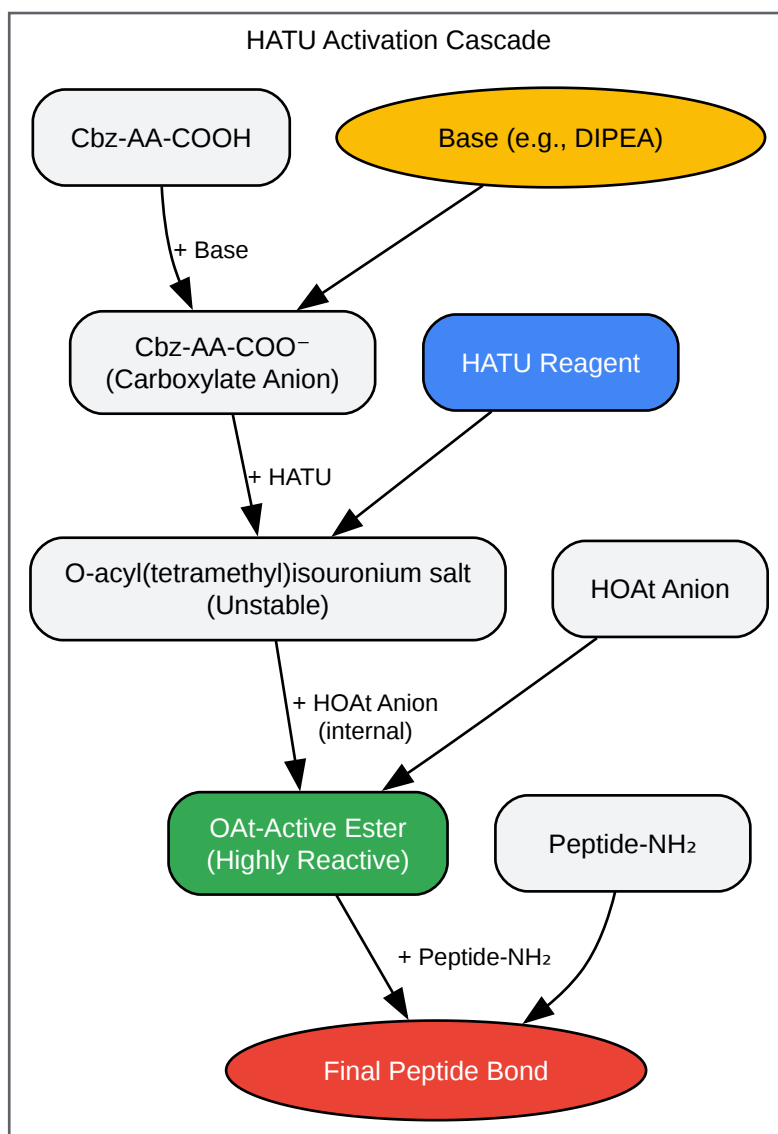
HATU Activation Cascade

Cbz-AA-COOH

Base (e.g., DIPEA)

+ Base

Cbz-AA-COO⁻
(Carboxylate Anion)

HATU Reagent

+ HATU

O-acyl(tetramethyl)isouronium salt
(Unstable)

HOAt Anion

+ HOAt Anion
(internal)

OAt-Active Ester
(Highly Reactive)

Peptide-NH₂

+ Peptide-NH₂

Final Peptide Bond